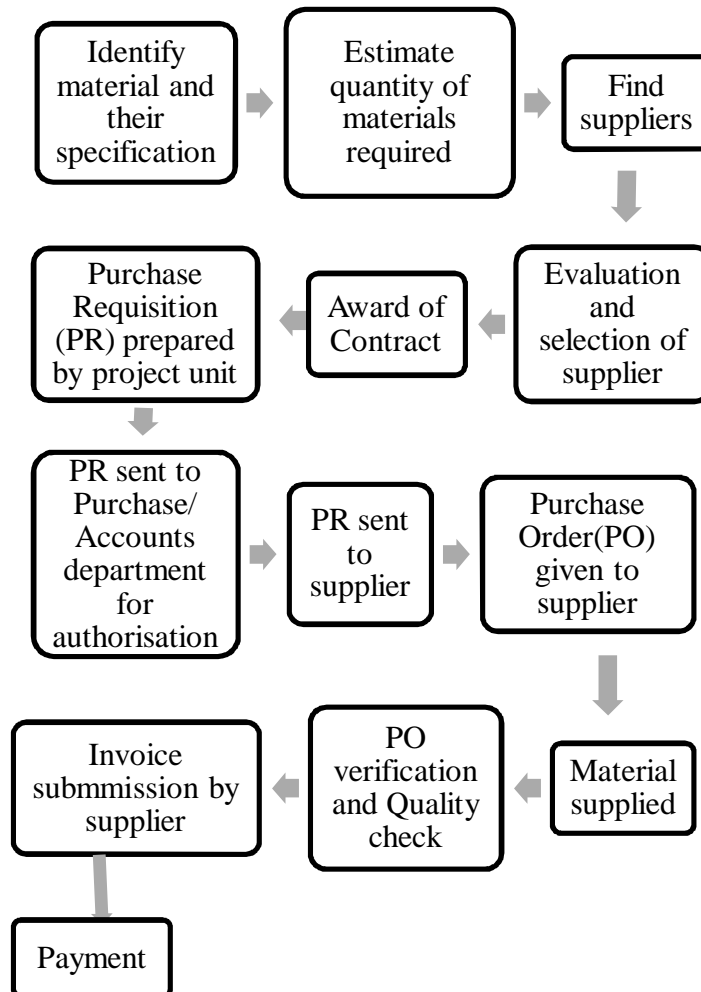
Identify material and their specification

Estimate quantity of materials required

Find suppliers

Evaluation and selection of supplier

Award of Contract

Purchase Requisition (PR) prepared by project unit

PR sent to Purchase/ Accounts department for authorisation

PR sent to supplier

Purchase Order(PO) given to supplier

Material supplied

PO verification and Quality check

Invoice submmission by supplier

Payment